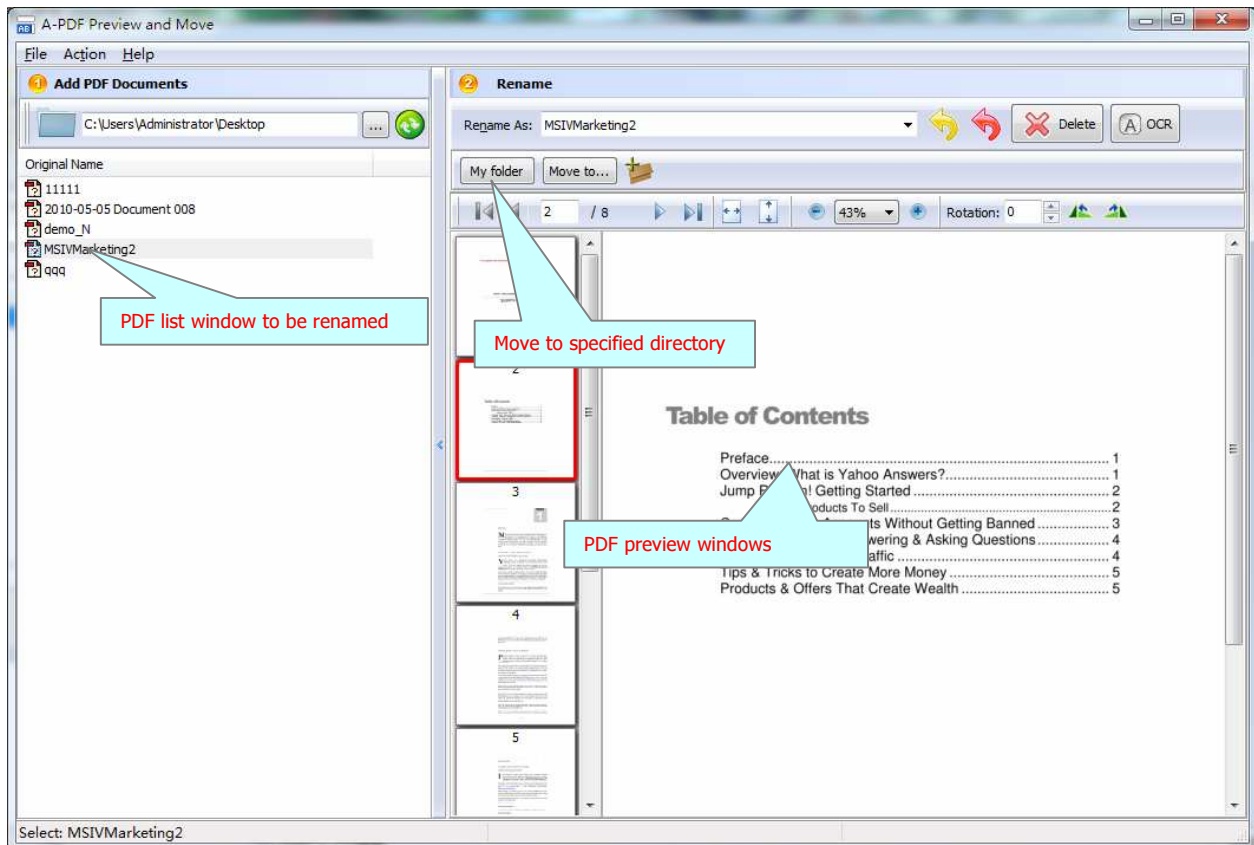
A-PDF Preview and Move

File Action Help

1 Add PDF Documents

C:\Users\Administrator\Desktop

Original Name

11111
2010-05-05 Document 008
demo_N
MSIVMarketing2
qqq

PDF list window to be renamed

2 Rename

Rename As: MSIVMarketing2

Delete

OCR

My folder

Move to...

2 / 8

43%

Rotation: 0

Move to specified directory

2

3

4

5

Table of Contents

Preface........................................................................................ 1
Overview: What is Yahoo Answers?........................................... 1
Jump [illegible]! Getting Started .................................................. 2
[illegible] Products To Sell.......................................................... 2
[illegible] Without Getting Banned ................. 3
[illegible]wering & Asking Questions................. 4
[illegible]affic .................................................... 4
Tips & Tricks to Create More Money ......................................... 5
Products & Offers That Create Wealth ....................................... 5

PDF preview windows

Select: MSIVMarketing2